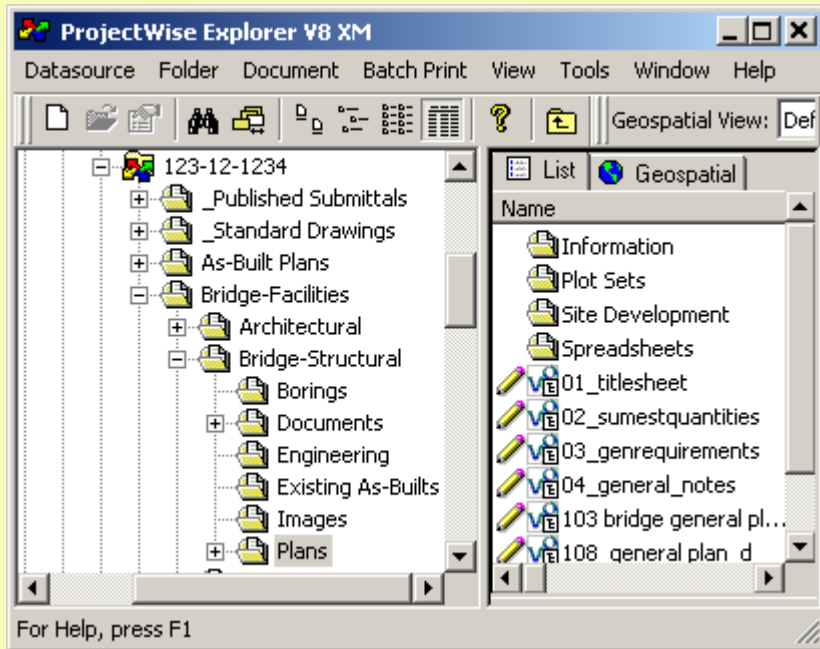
ProjectWise Explorer V8 XM

Datasource Folder Document Batch Print View Tools Window Help

Geospatial View: Def

123-12-1234
_Published Submittals
_Standard Drawings
As-Built Plans
Bridge-Facilities
Architectural
Bridge-Structural
Borings
Documents
Engineering
Existing As-Builts
Images
Plans

List
Geospatial

Name
Information
Plot Sets
Site Development
Spreadsheets
01_titlesheet
02_sumestquantities
03_genrequirements
04_general_notes
103 bridge general pl...
108_general plan_d

For Help, press F1